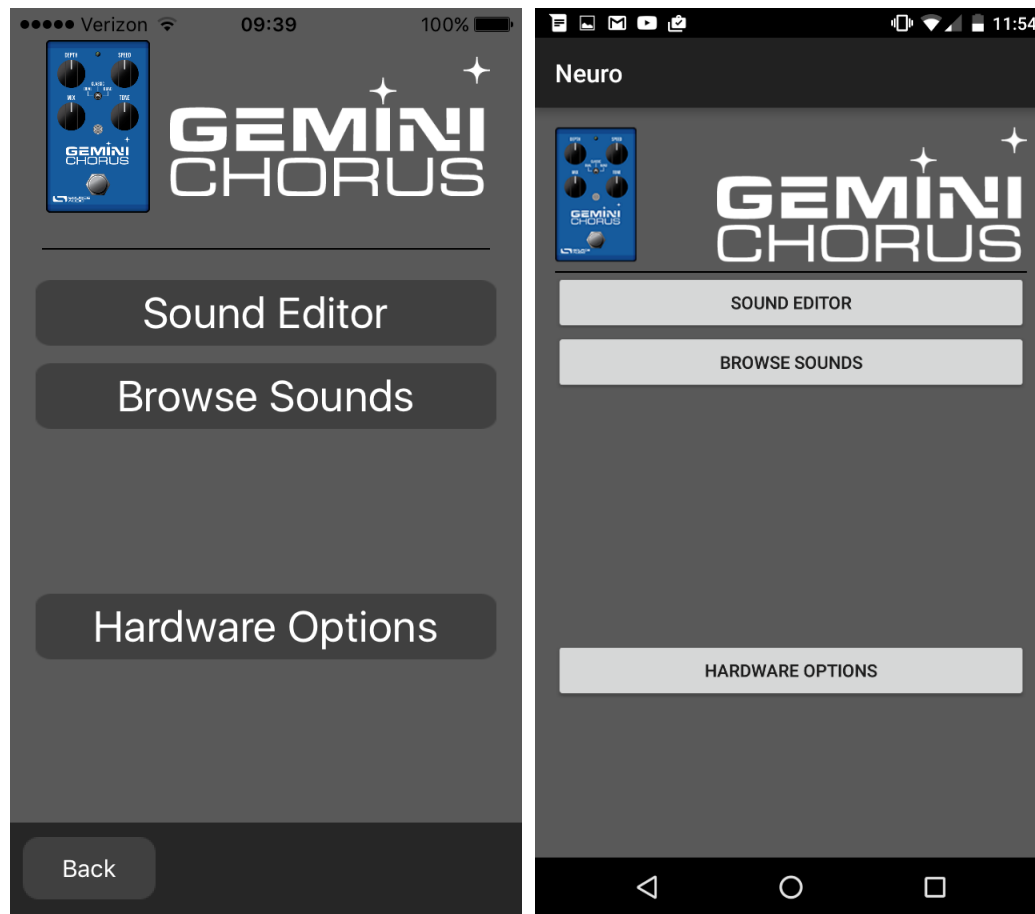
●●●●● Verizon 09:39 100%

DEPTH SPEED CLASSIC MIX TONE GEMINI CHORUS

GEMINI CHORUS

Sound Editor

Browse Sounds

Hardware Options

Back

11:54

Neuro

DEPTH SPEED MIX TONE GEMINI CHORUS

GEMINI CHORUS

SOUND EDITOR

BROWSE SOUNDS

HARDWARE OPTIONS